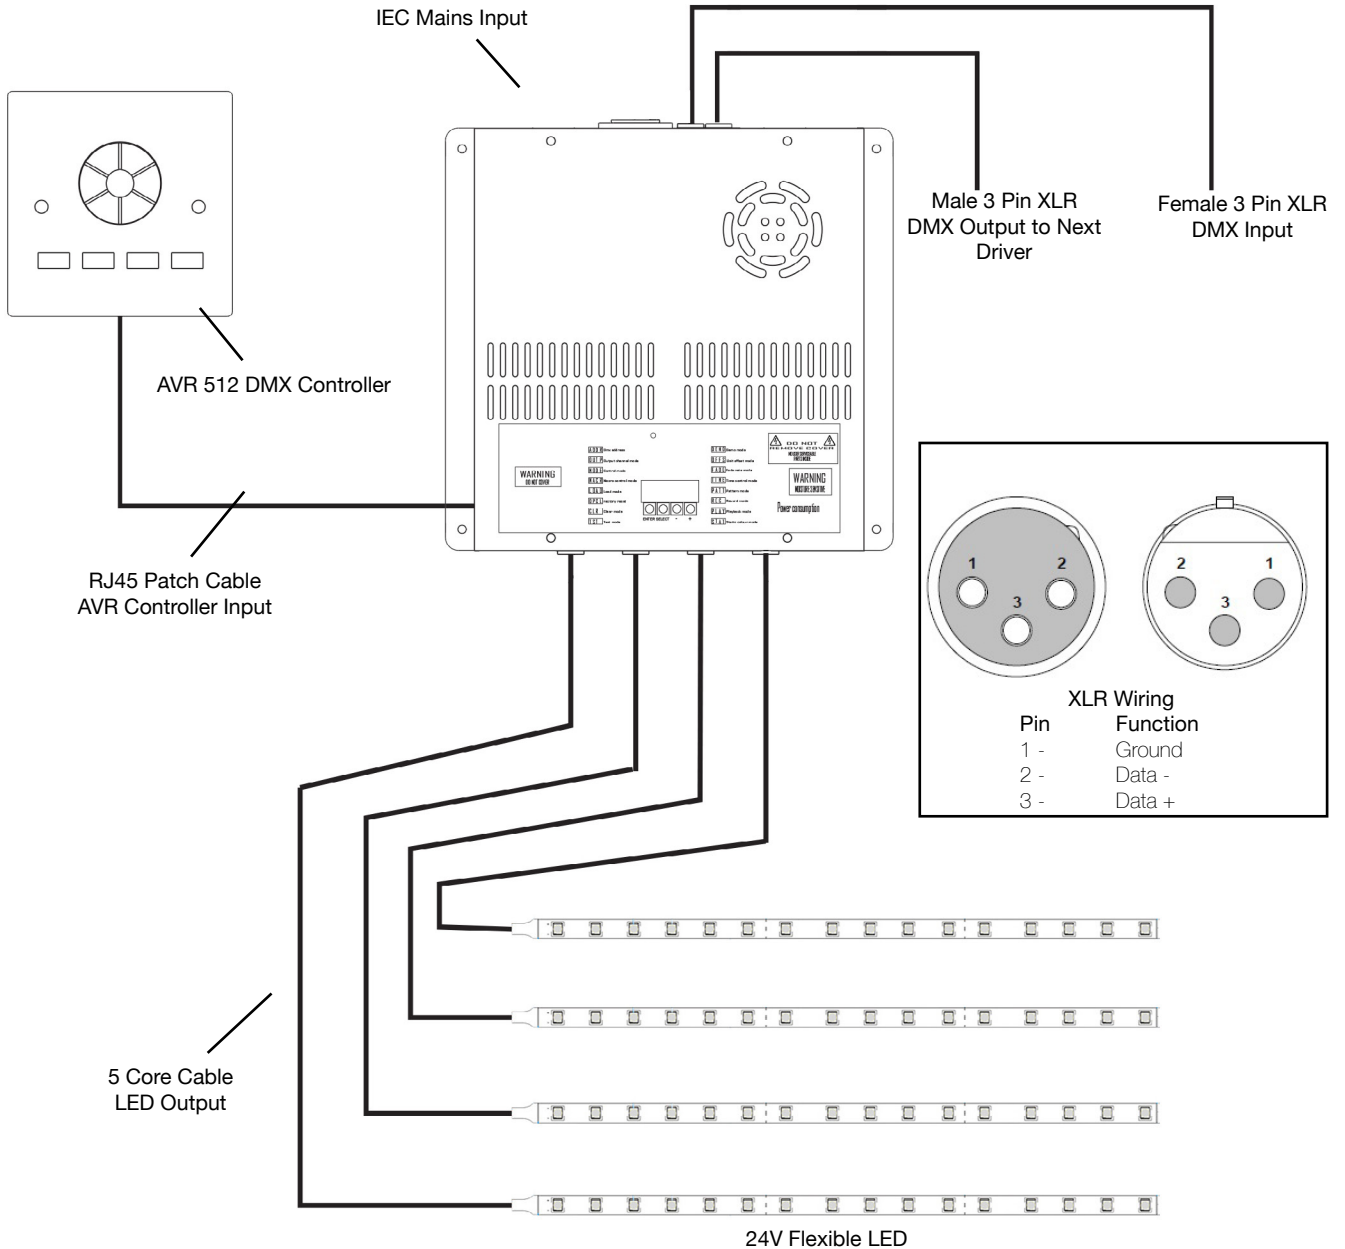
IEC Mains Input

Male 3 Pin XLR
DMX Output to Next
Driver

Female 3 Pin XLR
DMX Input

AVR 512 DMX Controller

WARNING
DO NOT COVER

DO NOT
REMOVE COVER

WARNING

Power consumption

ENTER SELECT - +

RJ45 Patch Cable
AVR Controller Input

1 2 3

2 1 3

XLR Wiring

| Pin | Function |
|---|---|
| 1 - | Ground |
| 2 - | Data - |
| 3 - | Data + |

5 Core Cable
LED Output

24V Flexible LED